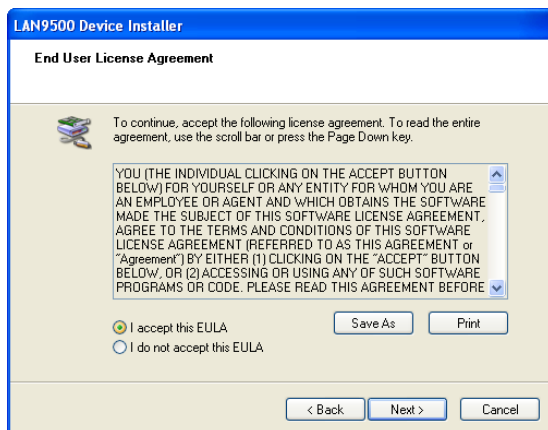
LAN9500 Device Installer

End User License Agreement

To continue, accept the following license agreement. To read the entire agreement, use the scroll bar or press the Page Down key.

YOU (THE INDIVIDUAL CLICKING ON THE ACCEPT BUTTON BELOW) FOR YOURSELF OR ANY ENTITY FOR WHOM YOU ARE AN EMPLOYEE OR AGENT AND WHICH OBTAINS THE SOFTWARE MADE THE SUBJECT OF THIS SOFTWARE LICENSE AGREEMENT, AGREE TO THE TERMS AND CONDITIONS OF THIS SOFTWARE LICENSE AGREEMENT (REFERRED TO AS THIS AGREEMENT or "Agreement") BY EITHER (1) CLICKING ON THE "ACCEPT" BUTTON BELOW, OR (2) ACCESSING OR USING ANY OF SUCH SOFTWARE PROGRAMS OR CODE. PLEASE READ THIS AGREEMENT BEFORE

I accept this EULA
I do not accept this EULA

Save As
Print

< Back
Next >
Cancel